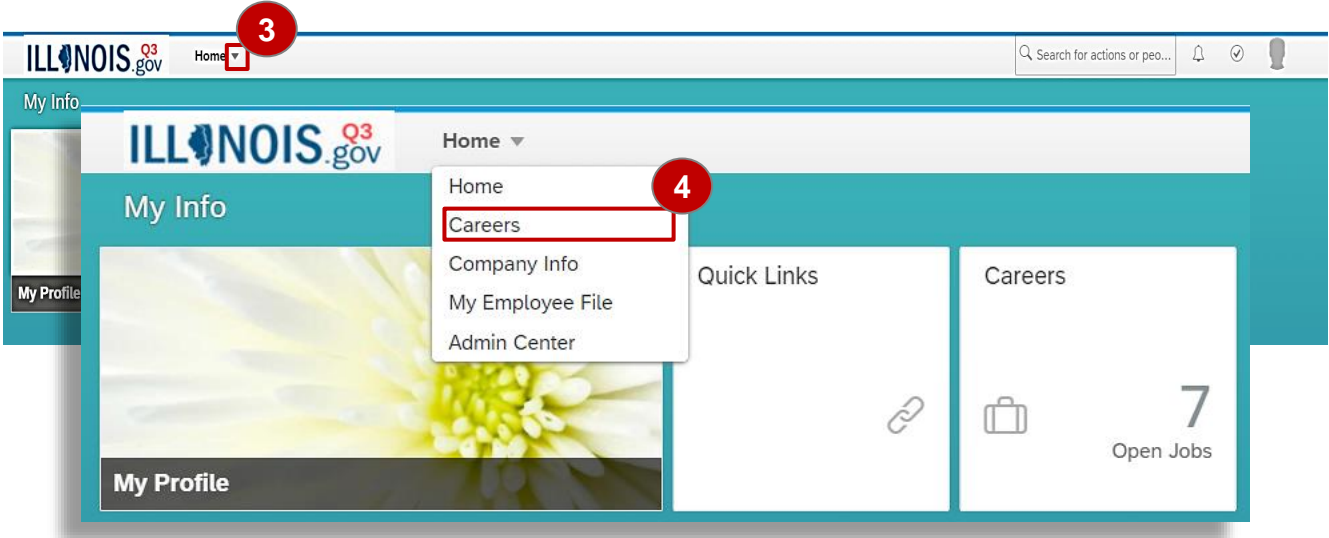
ILLINOIS Q3 .gov
Home
3
Search for actions or peo...
My Info
My Profile

ILLINOIS Q3 .gov
Home
My Info
Home
4
Careers
Company Info
My Employee File
Admin Center
Quick Links
Careers
7
Open Jobs
My Profile